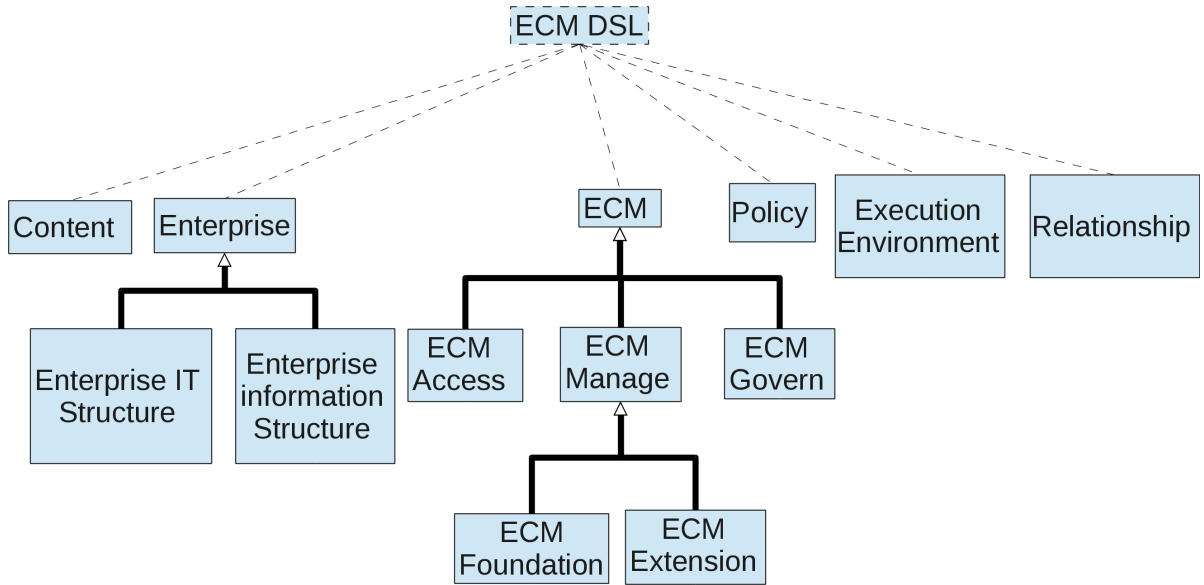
ECM DSL

Content

Enterprise

ECM

Policy

Execution Environment

Relationship

Enterprise IT Structure

Enterprise information Structure

ECM Access

ECM Manage

ECM Govern

ECM Foundation

ECM Extension